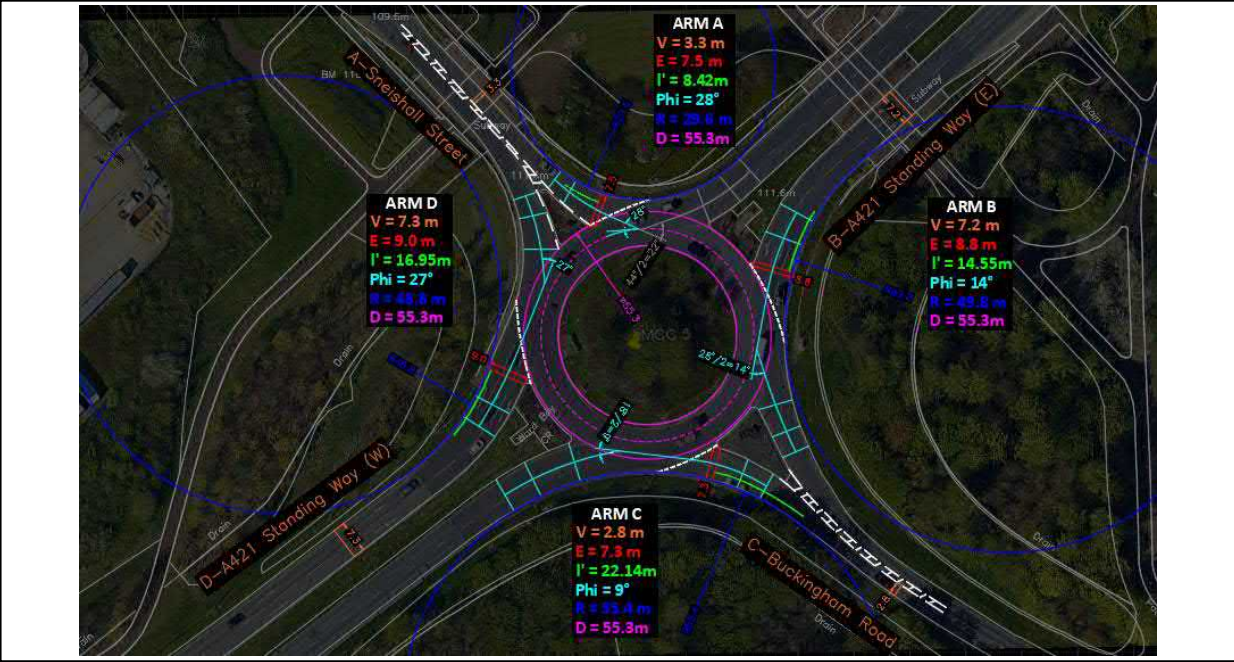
ARM A
V = 3.3 m
E = 7.5 m
l' = 8.42m
Phi = 28°
R = 29.6 m
D = 55.3m

A–Sneishall Street

B–A421 Standing Way (E)

ARM D
V = 7.3 m
E = 9.0 m
l' = 16.95m
Phi = 27°
R = 48.8 m
D = 55.3m

ARM B
V = 7.2 m
E = 8.8 m
l' = 14.55m
Phi = 14°
R = 49.8 m
D = 55.3m

D–A421 Standing Way (W)

ARM C
V = 2.8 m
E = 7.3 m
l' = 22.14m
Phi = 9°
R = 55.4 m
D = 55.3m

C–Buckingham Road

Subway
Drain
Drain
Drain
Drain
109.6m
111.6m
BM 110
28'/2=14°
44'/2=22°
18'/2=9°
27°
26
MCG 5